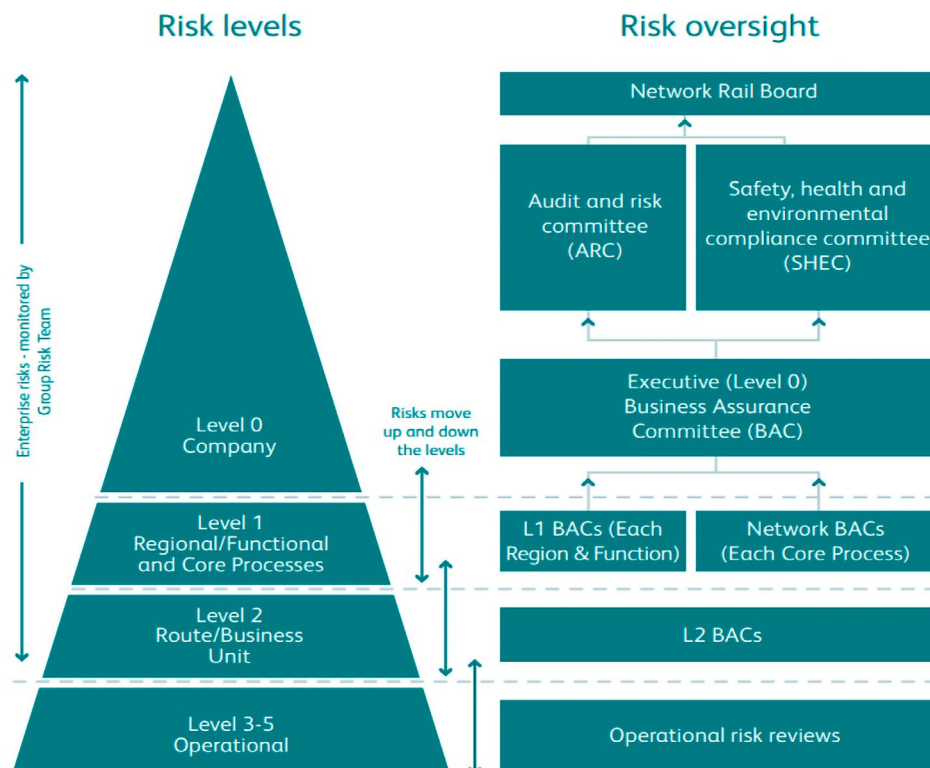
Risk levels

Risk oversight

Enterprise risks - monitored by Group Risk Team

Level 0
Company

Level 1
Regional/Functional and Core Processes

Level 2
Route/Business Unit

Level 3-5
Operational

Risks move up and down the levels

Network Rail Board

Audit and risk committee (ARC)

Safety, health and environmental compliance committee (SHEC)

Executive (Level 0) Business Assurance Committee (BAC)

L1 BACs (Each Region & Function)

Network BACs (Each Core Process)

L2 BACs

Operational risk reviews